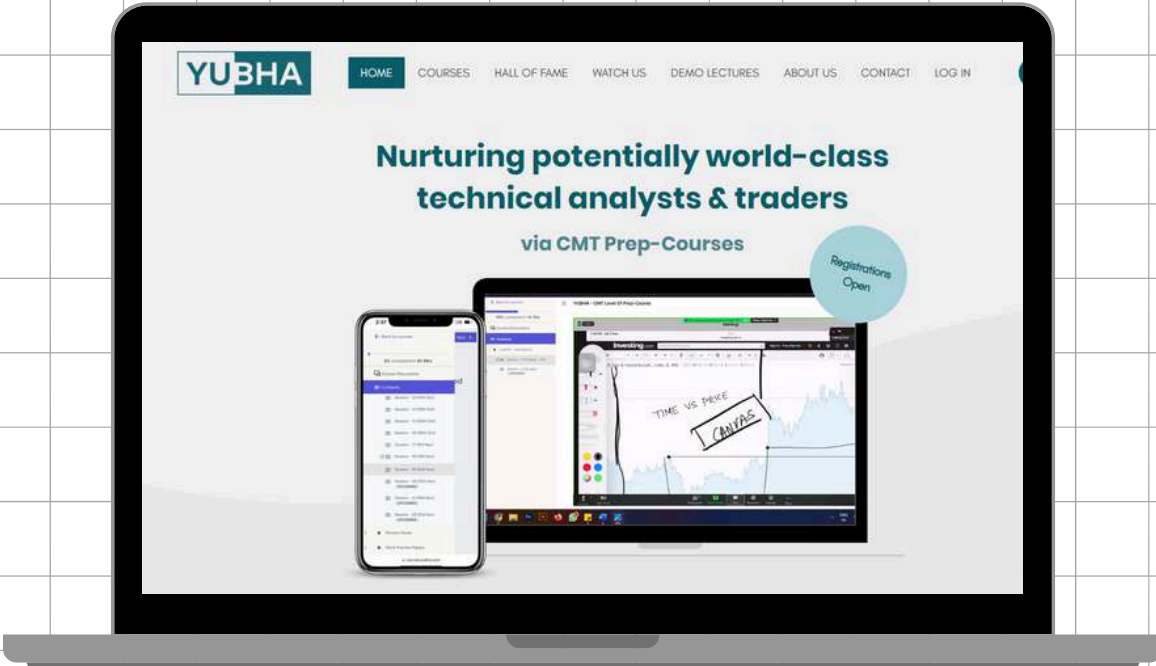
YUBHA

HOME COURSES HALL OF FAME WATCH US DEMO LECTURES ABOUT US CONTACT LOG IN

Nurturing potentially world-class technical analysts & traders

via CMT Prep-Courses

Registrations Open

YUBHA - CMT Level III Prep-Course

Investing.com

TIME VS PRICE

CANVAS